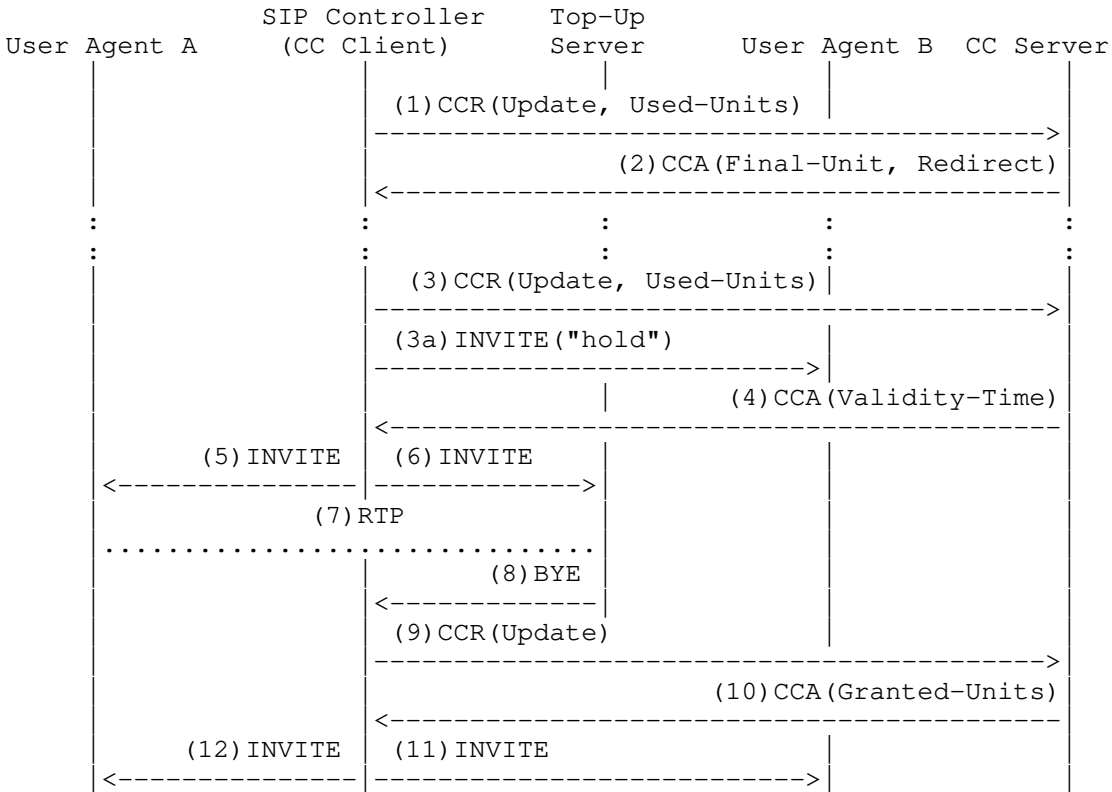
SIP Controller (CC Client)
Top-Up Server
User Agent A
User Agent B
CC Server

(1)CCR(Update, Used-Units)
(2)CCA(Final-Unit, Redirect)
(3)CCR(Update, Used-Units)
(3a)INVITE("hold")
(4)CCA(Validity-Time)
(5)INVITE
(6)INVITE
(7)RTP
(8)BYE
(9)CCR(Update)
(10)CCA(Granted-Units)
(12)INVITE
(11)INVITE